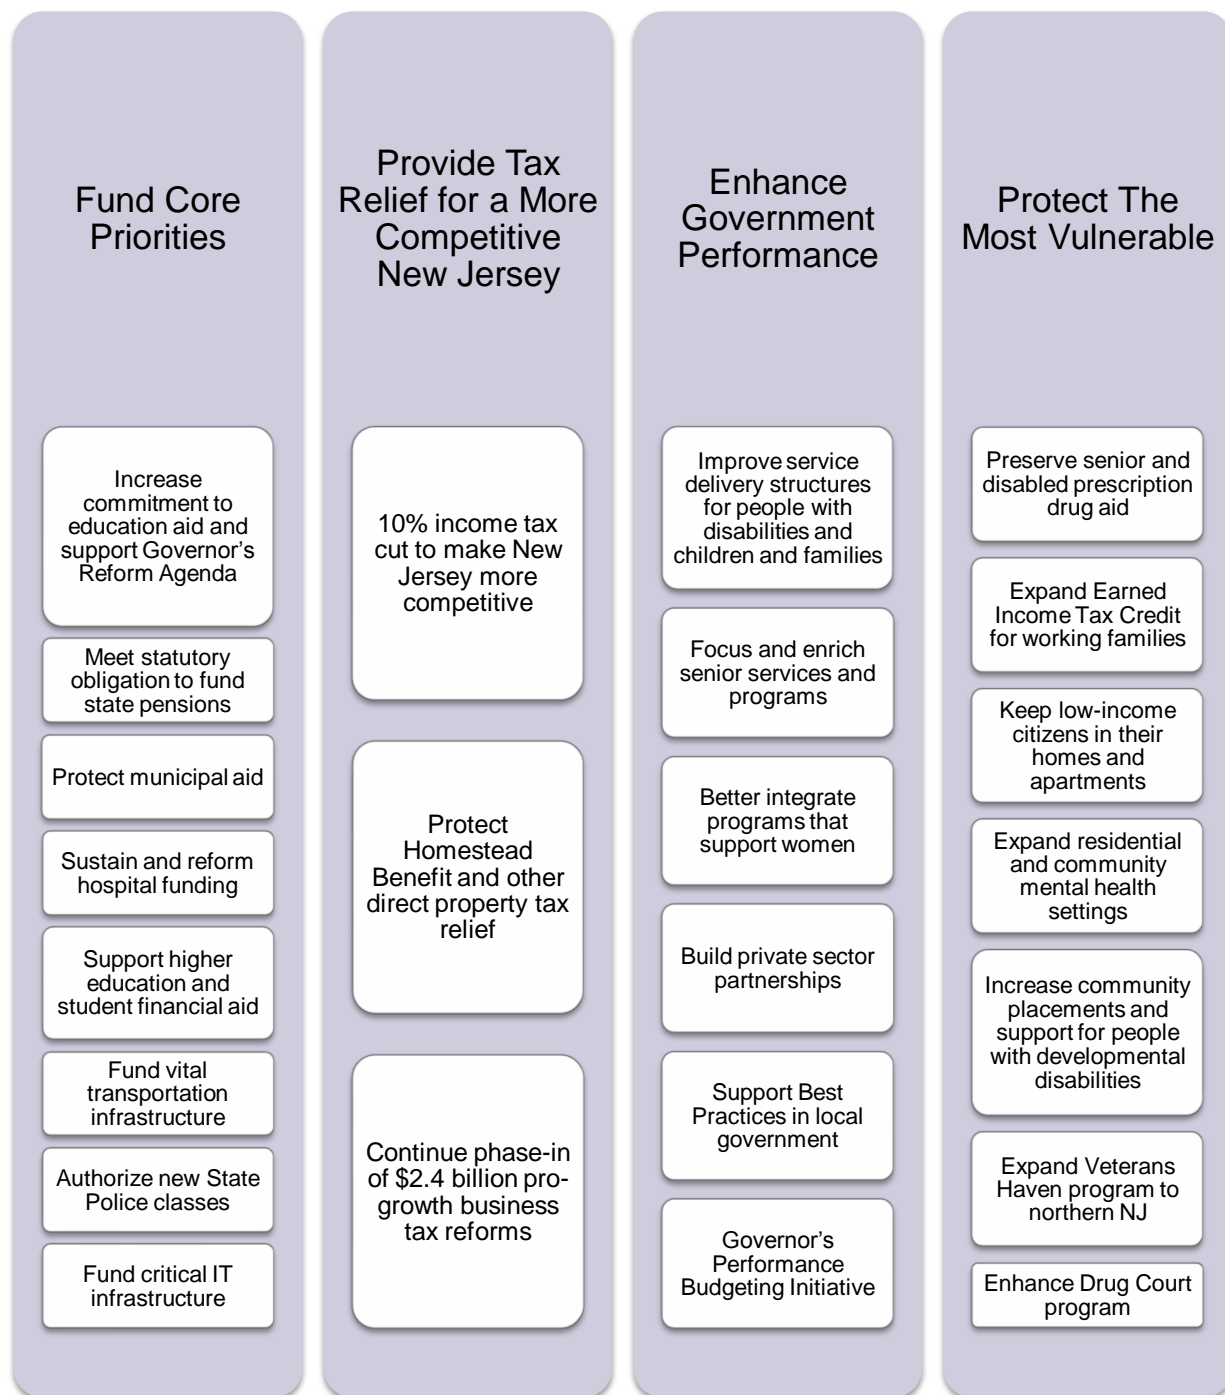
Fund Core Priorities

Increase commitment to education aid and support Governor's Reform Agenda

Meet statutory obligation to fund state pensions

Protect municipal aid

Sustain and reform hospital funding

Support higher education and student financial aid

Fund vital transportation infrastructure

Authorize new State Police classes

Fund critical IT infrastructure

Provide Tax Relief for a More Competitive New Jersey

10% income tax cut to make New Jersey more competitive

Protect Homestead Benefit and other direct property tax relief

Continue phase-in of $2.4 billion pro-growth business tax reforms

Enhance Government Performance

Improve service delivery structures for people with disabilities and children and families

Focus and enrich senior services and programs

Better integrate programs that support women

Build private sector partnerships

Support Best Practices in local government

Governor's Performance Budgeting Initiative

Protect The Most Vulnerable

Preserve senior and disabled prescription drug aid

Expand Earned Income Tax Credit for working families

Keep low-income citizens in their homes and apartments

Expand residential and community mental health settings

Increase community placements and support for people with developmental disabilities

Expand Veterans Haven program to northern NJ

Enhance Drug Court program